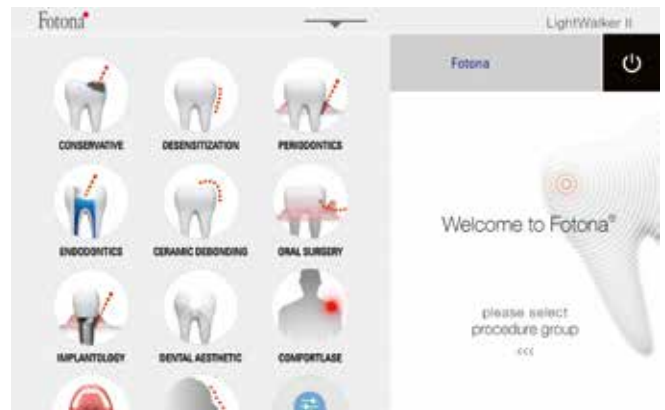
Fotona

LightWalker II

CONSERVATIVE
DESENSITIZATION
PERIODONTICS
ENDODONTICS
CERAMIC DEBONDING
ORAL SURGERY
IMPLANTOLOGY
DENTAL AESTHETIC
COMFORTLASE

Fotona

Welcome to Fotona®

please select procedure group

<<<